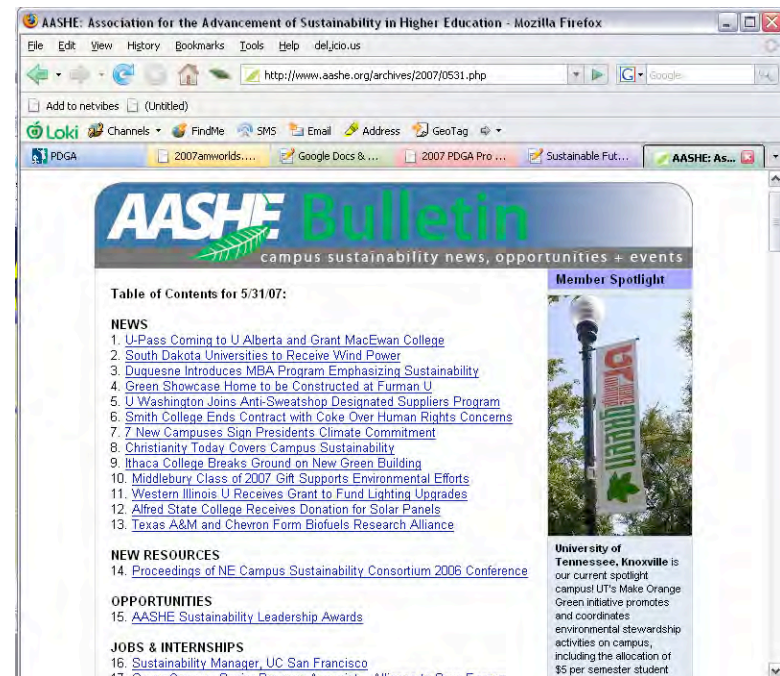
AASHE: Association for the Advancement of Sustainability in Higher Education - Mozilla Firefox

File Edit View History Bookmarks Tools Help del.icio.us

http://www.aashe.org/archives/2007/0531.php

Google

Add to netvibes (Untitled)

Loki Channels FindMe SMS Email Address GeoTag

PDGA 2007amworlds.... Google Docs & ... 2007 PDGA Pro ... Sustainable Fut... AASHE: As...

AASHE Bulletin
campus sustainability news, opportunities + events

Table of Contents for 5/31/07:

NEWS
1. U-Pass Coming to U Alberta and Grant MacEwan College
2. South Dakota Universities to Receive Wind Power
3. Duquesne Introduces MBA Program Emphasizing Sustainability
4. Green Showcase Home to be Constructed at Furman U
5. U Washington Joins Anti-Sweatshop Designated Suppliers Program
6. Smith College Ends Contract with Coke Over Human Rights Concerns
7. 7 New Campuses Sign Presidents Climate Commitment
8. Christianity Today Covers Campus Sustainability
9. Ithaca College Breaks Ground on New Green Building
10. Middlebury Class of 2007 Gift Supports Environmental Efforts
11. Western Illinois U Receives Grant to Fund Lighting Upgrades
12. Alfred State College Receives Donation for Solar Panels
13. Texas A&M and Chevron Form Biofuels Research Alliance

NEW RESOURCES
14. Proceedings of NE Campus Sustainability Consortium 2006 Conference

OPPORTUNITIES
15. AASHE Sustainability Leadership Awards

JOBS & INTERNSHIPS
16. Sustainability Manager, UC San Francisco
17. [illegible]

Member Spotlight

UT GREEN

University of Tennessee, Knoxville is our current spotlight campus! UT's Make Orange Green initiative promotes and coordinates environmental stewardship activities on campus, including the allocation of $5 per semester student